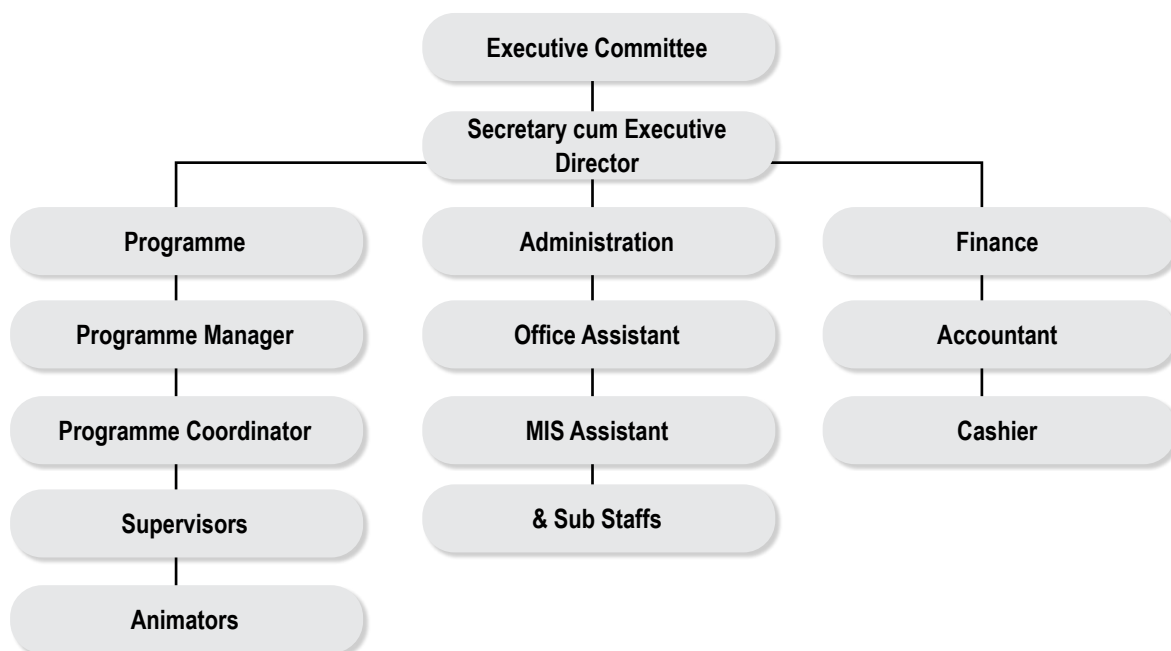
Executive Committee

Secretary cum Executive Director

Programme

Programme Manager

Programme Coordinator

Supervisors

Animators

Administration

Office Assistant

MIS Assistant

& Sub Staffs

Finance

Accountant

Cashier